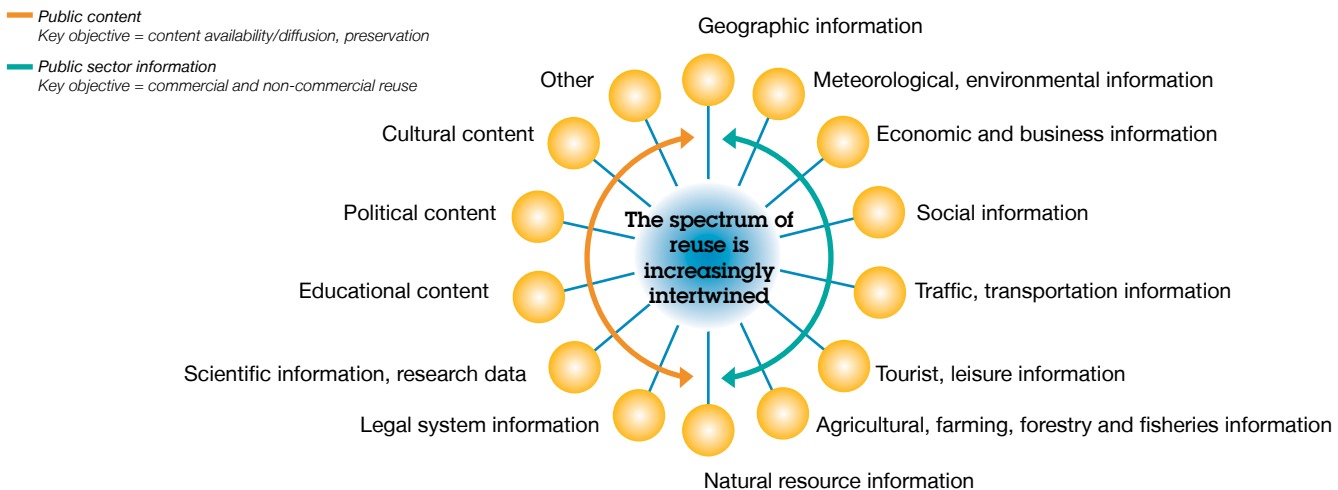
Public content
Key objective = content availability/diffusion, preservation

Public sector information
Key objective = commercial and non-commercial reuse

Geographic information

Other

Meteorological, environmental information

Cultural content

Economic and business information

Political content

The spectrum of reuse is increasingly intertwined

Social information

Educational content

Traffic, transportation information

Scientific information, research data

Tourist, leisure information

Legal system information

Agricultural, farming, forestry and fisheries information

Natural resource information